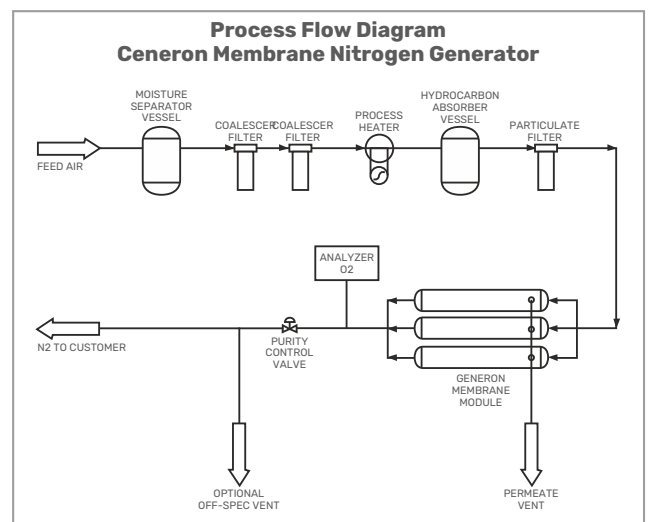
Process Flow Diagram
Ceneron Membrane Nitrogen Generator

MOISTURE SEPARATOR VESSEL

COALESCER FILTER

COALESCER FILTER

PROCESS HEATER

HYDROCARBON ABSORBER VESSEL

PARTICULATE FILTER

FEED AIR

ANALYZER O2

N2 TO CUSTOMER

PURITY CONTROL VALVE

GENERON MEMBRANE MODULE

OPTIONAL OFF-SPEC VENT

PERMEATE VENT